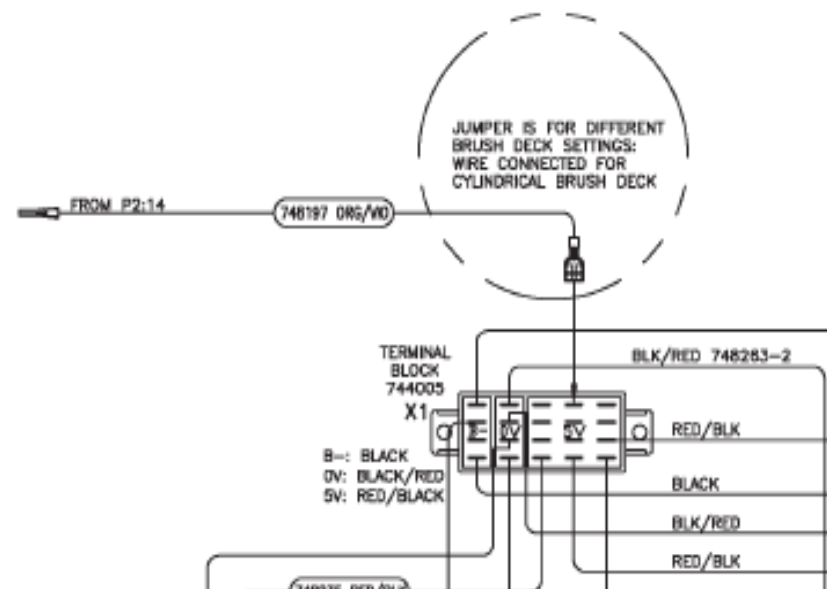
JUMPER IS FOR DIFFERENT BRUSH DECK SETTINGS: WIRE CONNECTED FOR CYLINDRICAL BRUSH DECK

FROM P2:14

748197 ORG/WO

TERMINAL BLOCK 744005

X1

BLK/RED 748263-2

B-

0V

5V

RED/BLK

B-: BLACK
0V: BLACK/RED
5V: RED/BLACK

BLACK

BLK/RED

RED/BLK

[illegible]